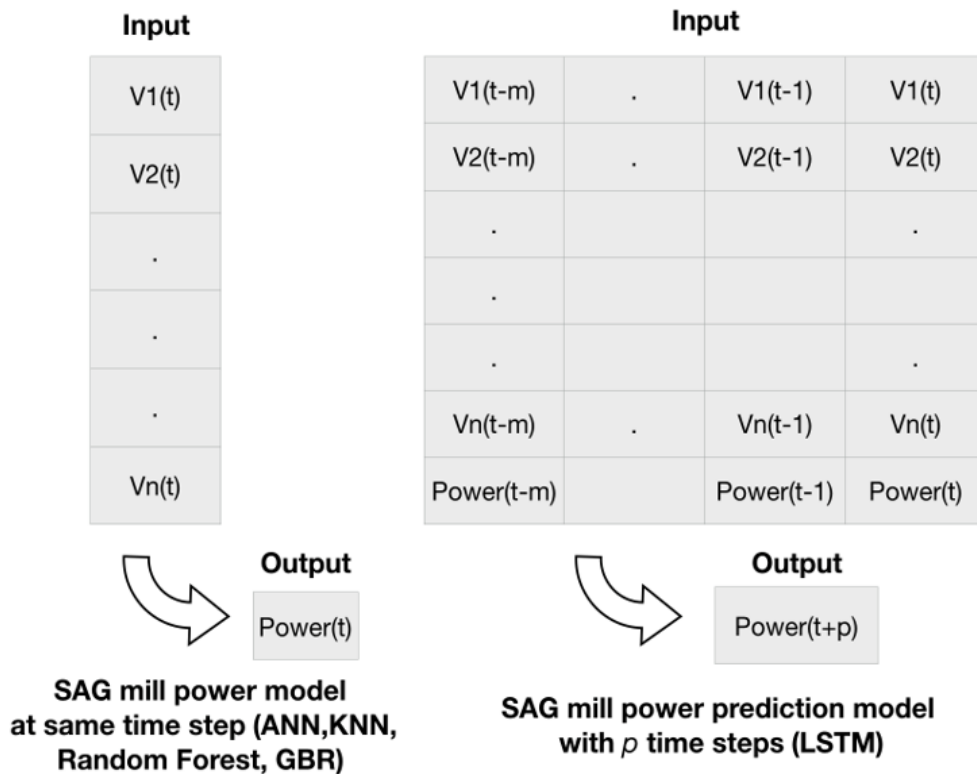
Input

| V1(t) |
|---|
| V2(t) |
| . |
| . |
| . |
| Vn(t) |

Output

Power(t)

SAG mill power model at same time step (ANN,KNN, Random Forest, GBR)

Input

| V1(t-m) | . | V1(t-1) | V1(t) |
|---|---|---|---|
| V2(t-m) | . | V2(t-1) | V2(t) |
| . | | | . |
| . | | | |
| . | | | . |
| Vn(t-m) | . | Vn(t-1) | Vn(t) |
| Power(t-m) | | Power(t-1) | Power(t) |

Output

Power(t+p)

SAG mill power prediction model with $p$ time steps (LSTM)